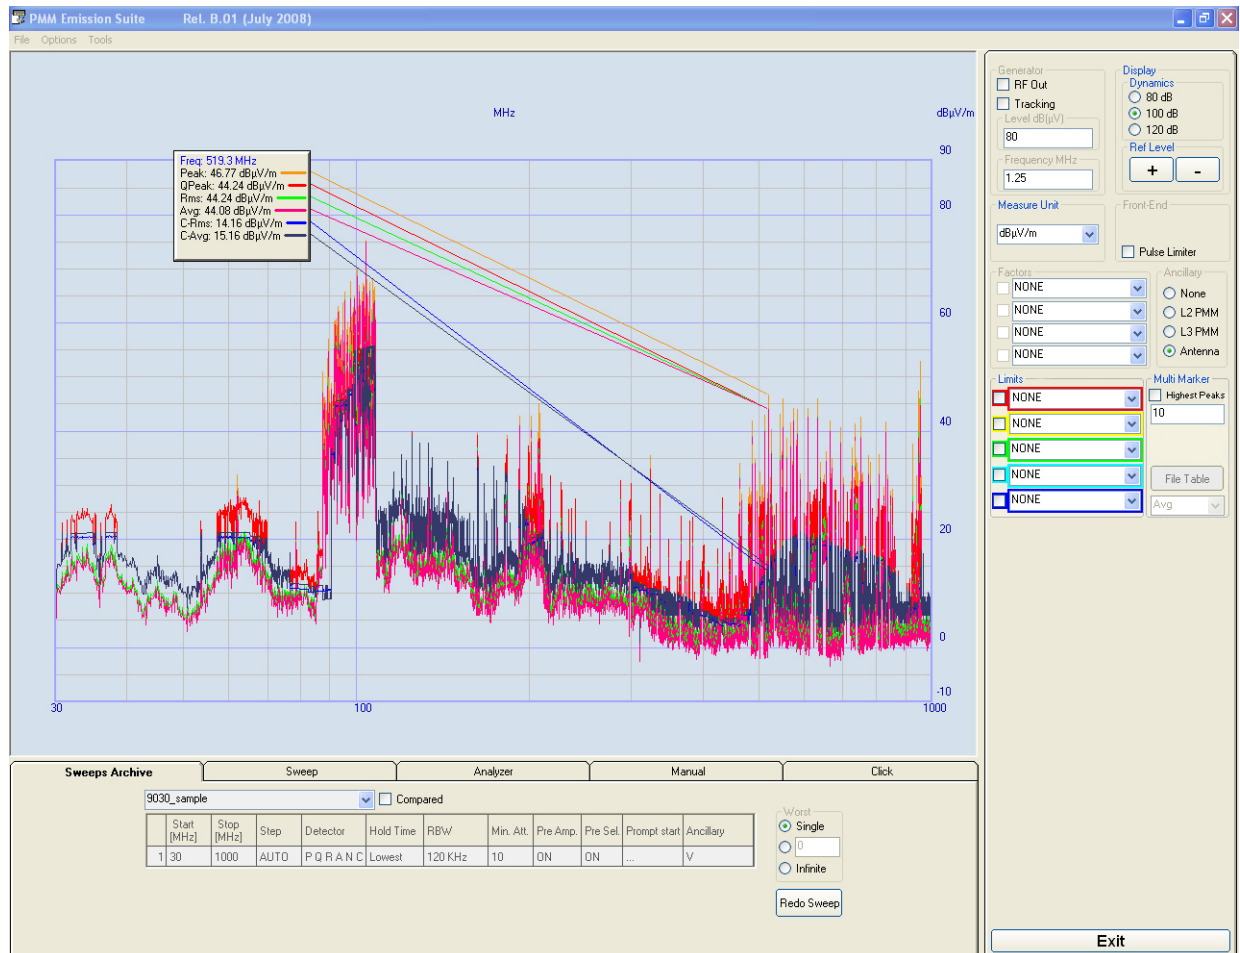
PMM Emission Suite Rel. B.01 (July 2008)

File Options Tools

MHz

dBµV/m

Freq: 519.3 MHz
Peak: 46.77 dBµV/m
QPeak: 44.24 dBµV/m
Rms: 44.24 dBµV/m
Avg: 44.08 dBµV/m
C-Rms: 14.16 dBµV/m
C-Avg: 15.16 dBµV/m

90
80
60
40
20
0
-10

30
100
1000

Generator
RF Out
Tracking
Level dB(µV)
80
Frequency MHz
1.25

Display
Dynamics
80 dB
100 dB
120 dB
Ref Level
+
-

Measure Unit
dBµV/m

Front-End
Pulse Limiter

Factors
NONE
NONE
NONE
NONE

Ancillary
None
L2 PMM
L3 PMM
Antenna

Limits
NONE
NONE
NONE
NONE
NONE

Multi Marker
Highest Peaks
10

File Table
Avg

Sweeps Archive | Sweep | Analyzer | Manual | Click

9030_sample
Compared

| | Start [MHz] | Stop [MHz] | Step | Detector | Hold Time | RBW | Min. Att. | Pre Amp. | Pre Sel. | Prompt start | Ancillary |
|---|---|---|---|---|---|---|---|---|---|---|---|
| 1 | 30 | 1000 | AUTO | P Q R A N C | Lowest | 120 KHz | 10 | ON | ON | ... | V |

Worst
Single
0
Infinite

Redo Sweep

Exit